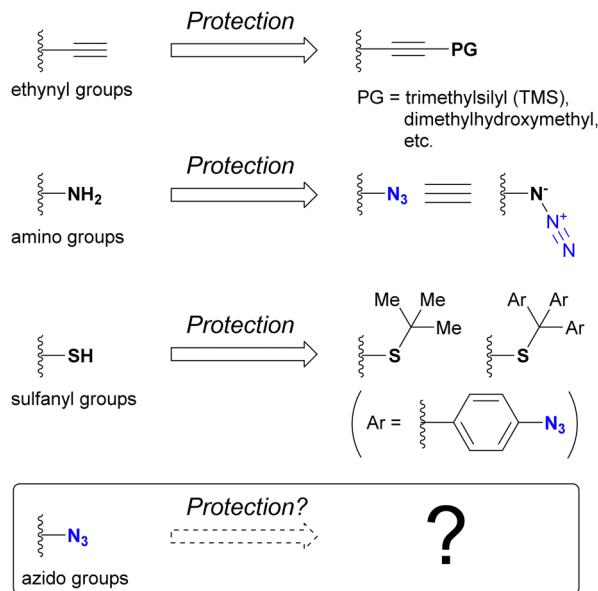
Protection

ethynyl groups

PG

PG = trimethylsilyl (TMS), dimethylhydroxymethyl, etc.

Protection

$NH_2$

amino groups

$N_3$

$N^-$

$N^+$

N

Protection

SH

sulfanyl groups

Me Me

Me

S

Ar Ar

Ar

S

(Ar = $N_3$ )

$N_3$

Protection?

azido groups

?